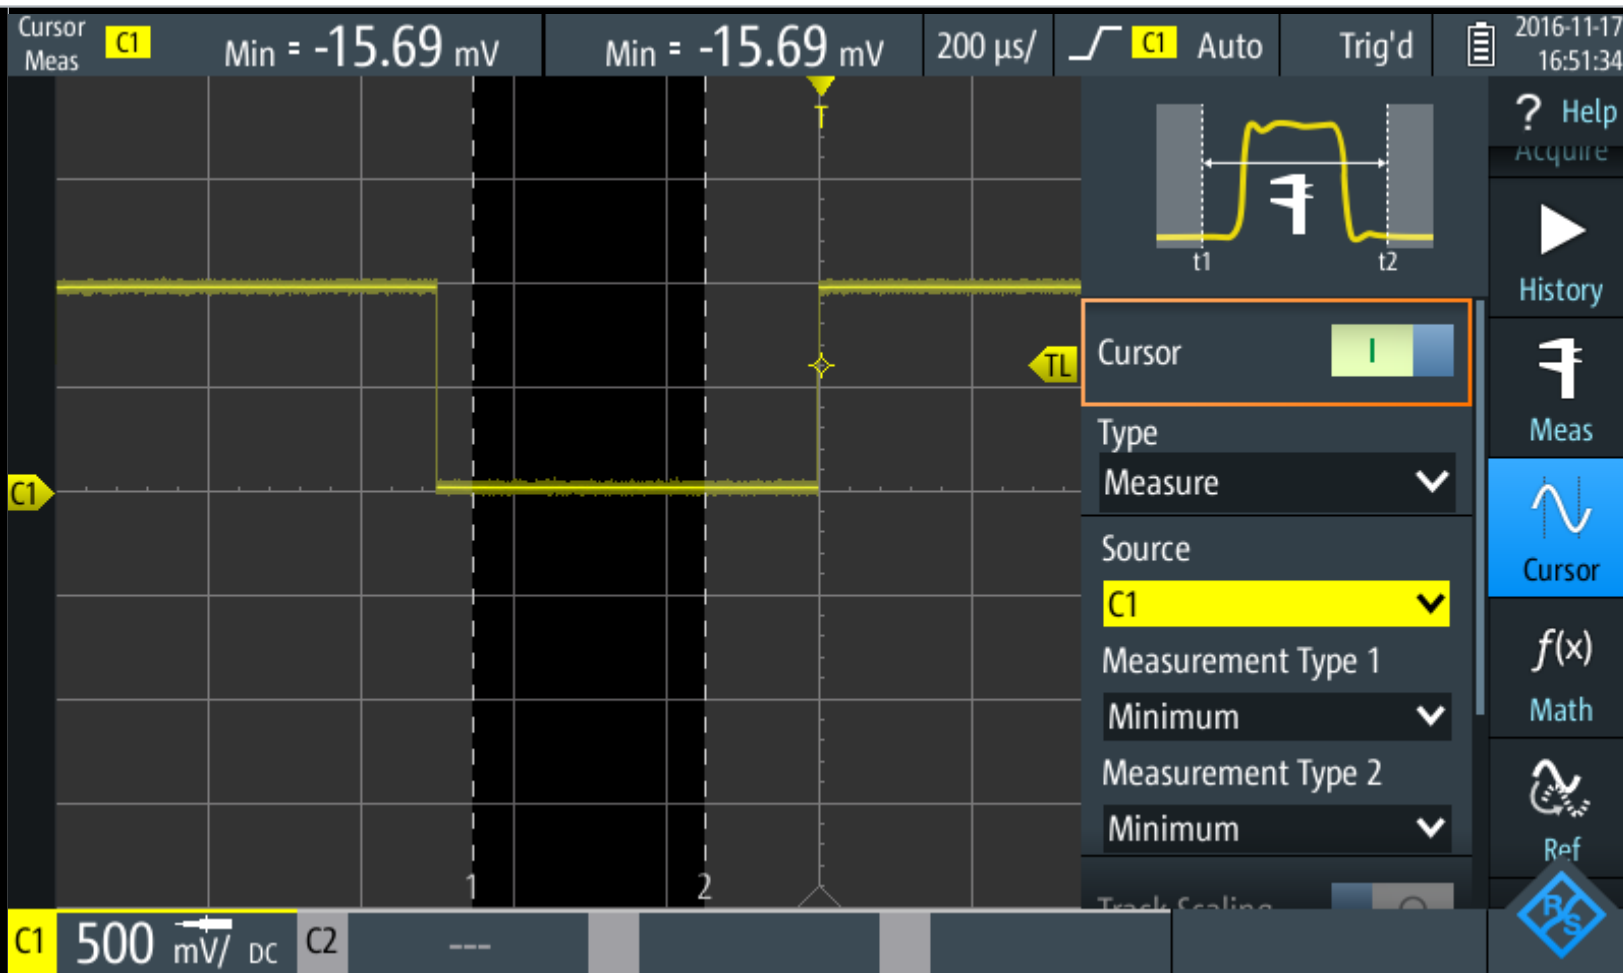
Cursor Meas C1 Min = -15.69 mV Min = -15.69 mV 200 µs/ C1 Auto Trig'd 2016-11-17 16:51:34

? Help

Acquire

History

Meas

Cursor

$f(x)$ Math

Ref

T

TL

C1

1

2

t1

t2

Cursor I

Type

Measure

Source

C1

Measurement Type 1

Minimum

Measurement Type 2

Minimum

Track Scaling

C1 500 mV/ DC C2 ---